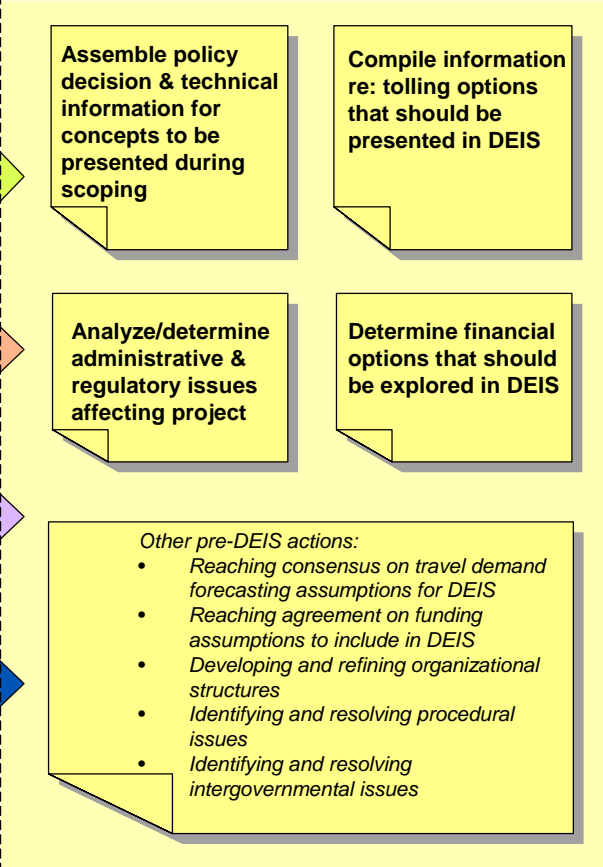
Assemble policy decision & technical information for concepts to be presented during scoping

Compile information re: tolling options that should be presented in DEIS

Analyze/determine administrative & regulatory issues affecting project

Determine financial options that should be explored in DEIS

Other pre-DEIS actions:

- Reaching consensus on travel demand forecasting assumptions for DEIS
- Reaching agreement on funding assumptions to include in DEIS
- Developing and refining organizational structures
- Identifying and resolving procedural issues
- Identifying and resolving intergovernmental issues